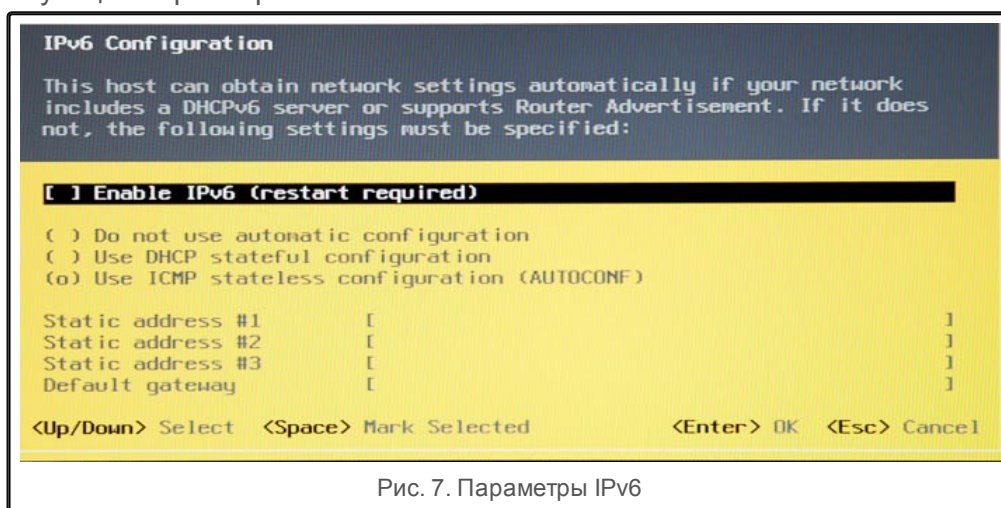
IPv6 Configuration

This host can obtain network settings automatically if your network includes a DHCPv6 server or supports Router Advertisement. If it does not, the following settings must be specified:

[ ] Enable IPv6 (restart required)

( ) Do not use automatic configuration
( ) Use DHCP stateful configuration
(o) Use ICMP stateless configuration (AUTOCONF)

Static address #1 [ ]
Static address #2 [ ]
Static address #3 [ ]
Default gateway [ ]

<Up/Down> Select <Space> Mark Selected <Enter> OK <Esc> Cancel

Рис. 7. Параметры IPv6